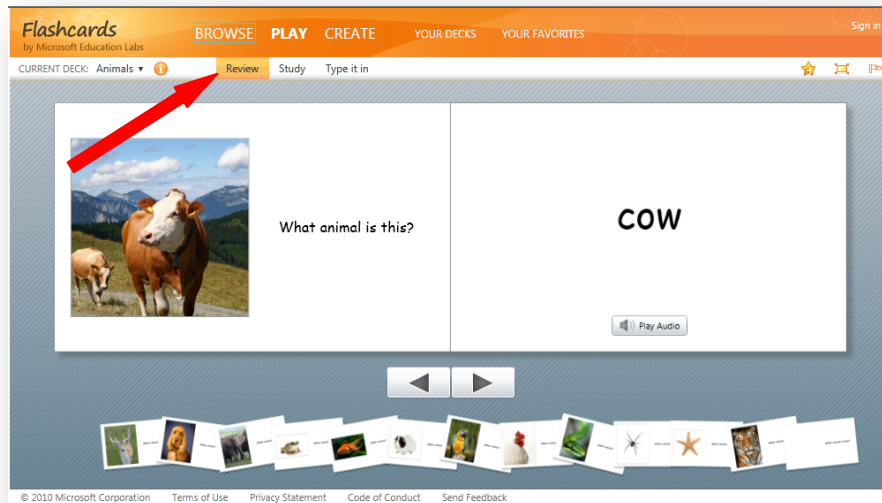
Flashcards
by Microsoft Education Labs

BROWSE PLAY CREATE YOUR DECKS YOUR FAVORITES Sign in

CURRENT DECK: Animals ▾ Review Study Type it in

What animal is this?

cow

Play Audio

© 2010 Microsoft Corporation Terms of Use Privacy Statement Code of Conduct Send Feedback